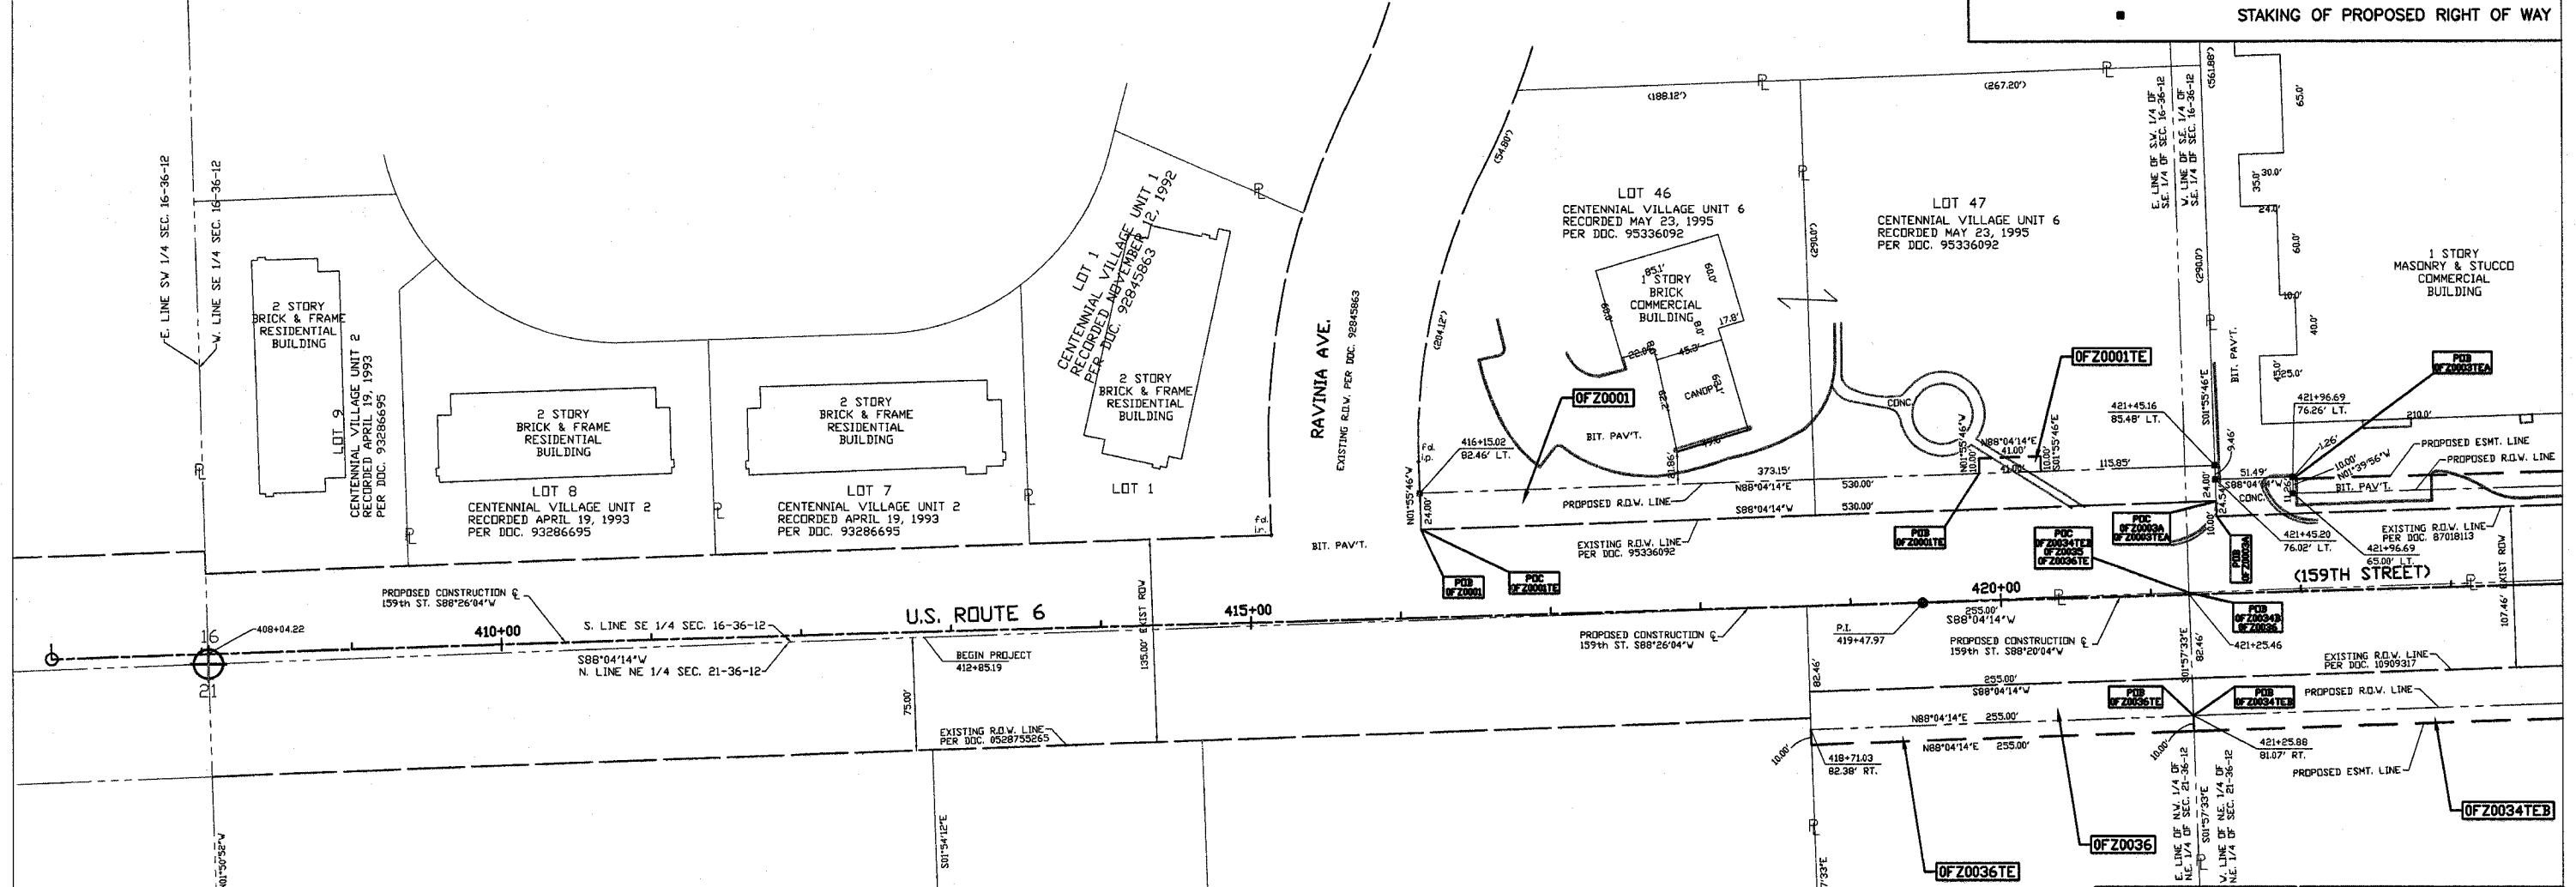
■ STAKING OF PROPOSED RIGHT OF WAY

E. LINE SW 1/4 SEC. 16-36-12
W. LINE SE 1/4 SEC. 16-36-12

2 STORY BRICK & FRAME RESIDENTIAL BUILDING

LOT 9
CENTENNIAL VILLAGE UNIT 2 RECORDED APRIL 19, 1993 PER DOC. 93286695

2 STORY BRICK & FRAME RESIDENTIAL BUILDING

LOT 8
CENTENNIAL VILLAGE UNIT 2
RECORDED APRIL 19, 1993
PER DOC. 93286695

2 STORY BRICK & FRAME RESIDENTIAL BUILDING

LOT 7
CENTENNIAL VILLAGE UNIT 2
RECORDED APRIL 19, 1993
PER DOC. 93286695

LOT 1
CENTENNIAL VILLAGE UNIT 1 RECORDED NOVEMBER 12, 1992 PER DOC. 92845863

2 STORY BRICK & FRAME RESIDENTIAL BUILDING

LOT 1

fd. i.r.

RAVINIA AVE.
EXISTING R.O.W. PER DOC. 92845863

BIT. PAV'T.

(54.80')
(204.12')
(188.12')
(267.20')
(290.0')
(290.0')
(561.88')

LOT 46
CENTENNIAL VILLAGE UNIT 6
RECORDED MAY 23, 1995
PER DOC. 95336092

1 STORY BRICK COMMERCIAL BUILDING
85.1'
60.9'
60.9'
22.8'
8.6'
45.3'
17.8'
CANOPY
29.1'
22.6'
18.6'
BIT. PAV'T.

LOT 47
CENTENNIAL VILLAGE UNIT 6
RECORDED MAY 23, 1995
PER DOC. 95336092

CONC.

E. LINE OF S.W. 1/4 OF S.E. 1/4 OF SEC. 16-36-12
W. LINE OF S.E. 1/4 OF S.E. 1/4 OF SEC. 16-36-12

1 STORY MASONRY & STUCCO COMMERCIAL BUILDING
65.0'
35.0'
30.0'
24.0'
60.0'
10.0'
40.0'
15.0'
25.0'
210.0'

0FZ0001
0FZ0001TE
POB 0FZ0003TEA

fd. i.p.
416+15.02
82.46' LT.
N01°55'46"W
24.00'
373.15'
N88°04'14"E
530.00'
S88°04'14"W
530.00'
115.85'
N01°55'46"W 10.00'
N88°04'14"E 41.00'
41.00'
10.00' S01°55'46"E
421+45.16
85.48' LT.
S01°55'46"E
9.46'
BIT. PAV'T.
421+96.69
76.26' LT.
1.26'
10.00'
N01°39'56"W
51.49'
S88°04'14"W
CONC.
24.00'
24.54'
10.00'
421+45.20
76.02' LT.
421+96.69
65.00' LT.

PROPOSED ESMT. LINE
PROPOSED R.O.W. LINE
BIT. PAV'T.
PROPOSED R.O.W. LINE
EXISTING R.O.W. LINE PER DOC. 95336092
EXISTING R.O.W. LINE PER DOC. 87018113

POB 0FZ0001
POC 0FZ0001TE
POB 0FZ0001TE
POC 0FZ0003A 0FZ0003TEA
POC 0FZ0034TEB 0FZ0035 0FZ0036TE
POB 0FZ0003A
POB 0FZ0034B 0FZ0036

(159TH STREET)
EXIST ROW
107.46'

PROPOSED CONSTRUCTION ℄ 159th ST. S88°26'04"W
408+04.22
16
21
410+00
S. LINE SE 1/4 SEC. 16-36-12
U.S. ROUTE 6
415+00
420+00
S88°04'14"W
N. LINE NE 1/4 SEC. 21-36-12
BEGIN PROJECT 412+85.19
75.00'
135.00'
EXIST ROW
EXISTING R.O.W. LINE PER DOC. 0528755265

PROPOSED CONSTRUCTION ℄ 159th ST. S88°26'04"W
P.I. 419+47.97
255.00'
S88°04'14"W
PROPOSED CONSTRUCTION ℄ 159th ST. S88°20'04"W
421+25.46
82.46'
S01°57'33"E
82.46'
EXISTING R.O.W. LINE PER DOC. 10909317
255.00'
S88°04'14"W
PROPOSED R.O.W. LINE
POB 0FZ0036TE
POB 0FZ0034TEB
N88°04'14"E 255.00'
N88°04'14"E 255.00'
10.00'
418+71.03
82.38' RT.
10.00'
421+25.88
81.07' RT.
PROPOSED ESMT. LINE
E. LINE OF N.W. 1/4 OF N.E. 1/4 OF SEC. 21-36-12
S01°57'33"E
W. LINE OF N.E. 1/4 OF N.E. 1/4 OF

0FZ0036TE
0FZ0036
0FZ0034TEB

S01°50'52"W
S01°54'12"E
7'33"E